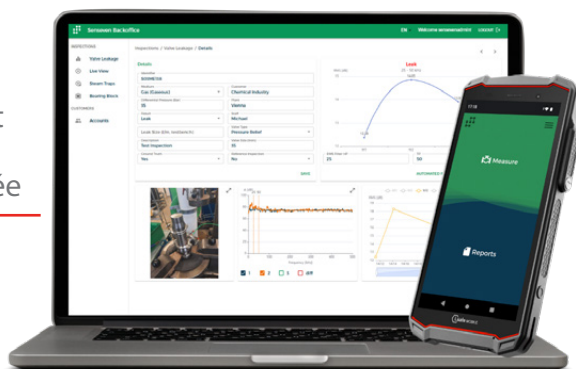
t

ée

Sensoren Backoffice
EN Welcome sensorenadmin LOGOUT

INSPECTIONS
Valve Leakage
Live View
Steam Traps
Bearing Stress
CUSTOMERS
Accounts

Inspections / Valve Leakage / Details

Details
Operator
Medium
Gas (Gaseous)
Customer
Chemical Industry
Differential Pressure (Bar)
35
Plant
Vlaania
Result
Leak
Staff
Michael
Valve Type
Pressure Relief
Test Inspection
Yes
No
SAVE

Leak
AUTOMATED T...
25
10

1 2 3 diff

Measure
Reports